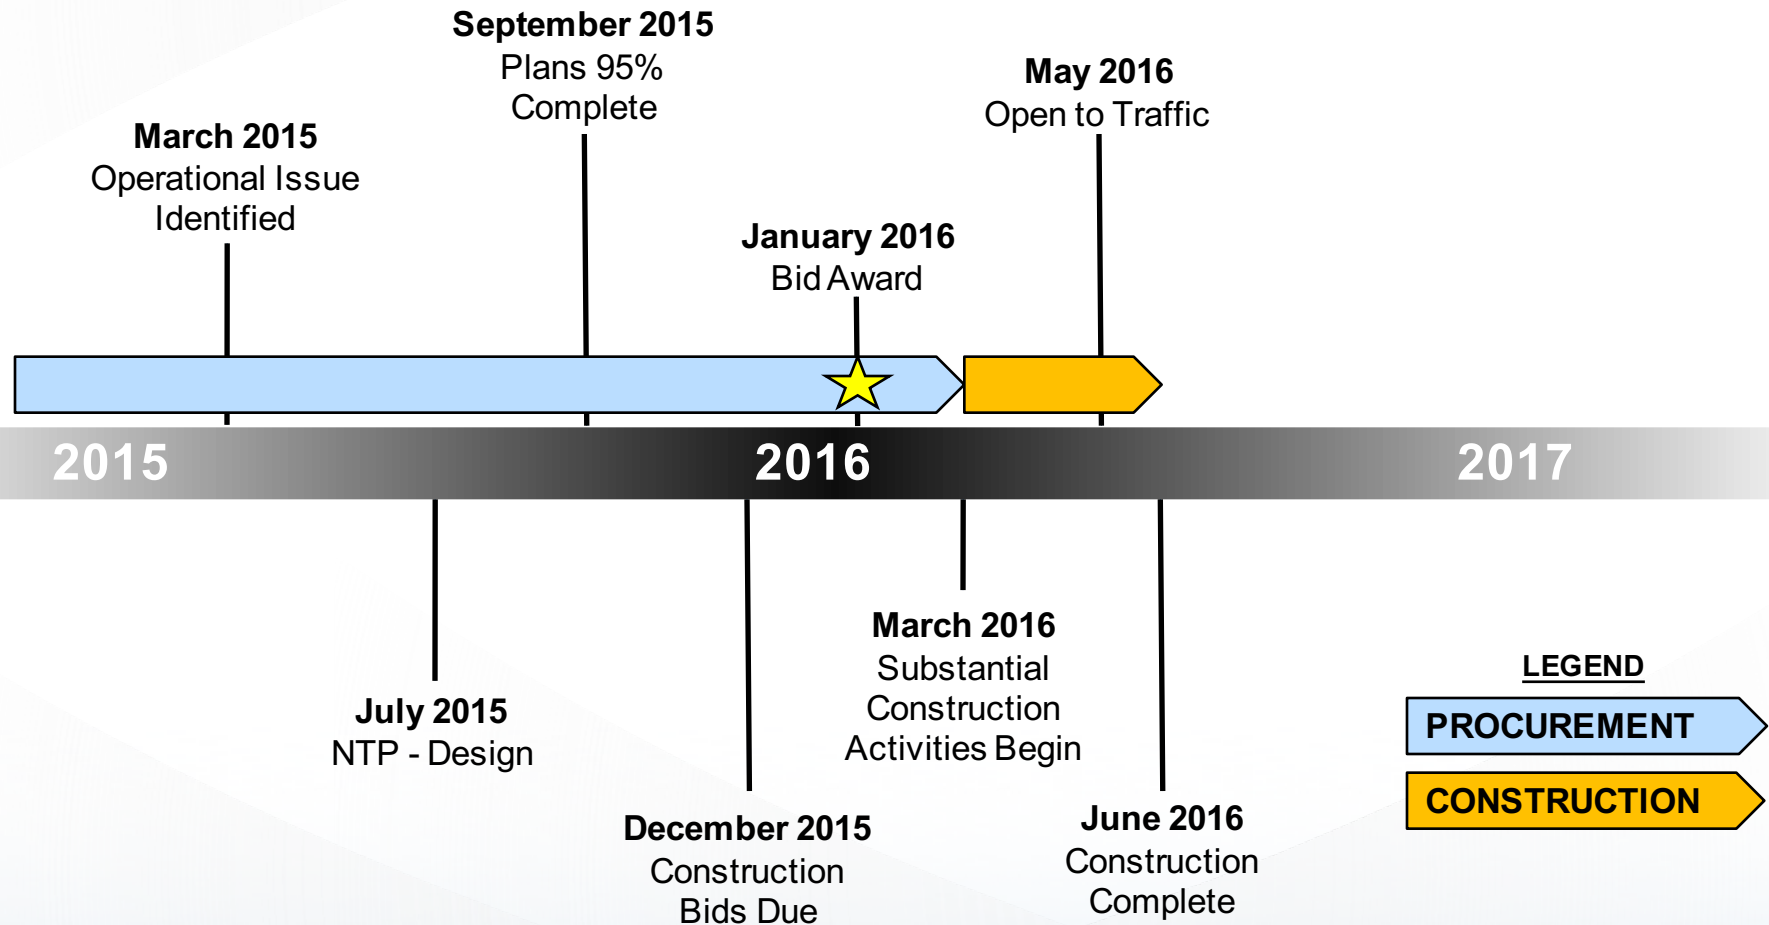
September 2015
Plans 95% Complete

May 2016
Open to Traffic

March 2015
Operational Issue Identified

January 2016
Bid Award

2015

2016

2017

July 2015
NTP - Design

December 2015
Construction Bids Due

March 2016
Substantial Construction Activities Begin

June 2016
Construction Complete

LEGEND
PROCUREMENT
CONSTRUCTION